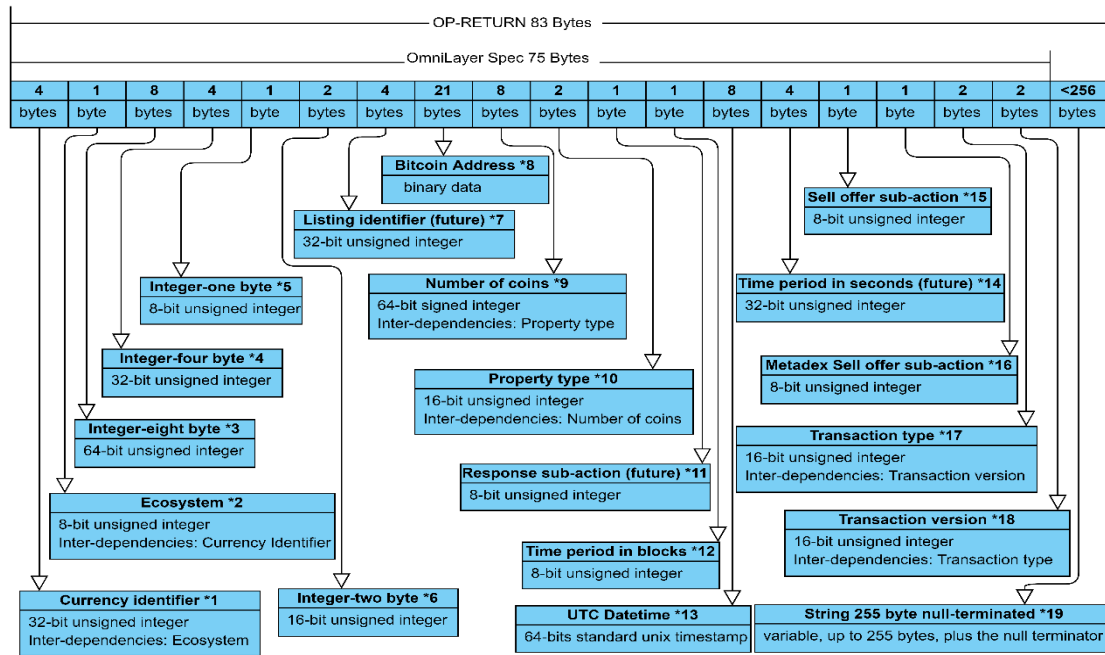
OP-RETURN 83 Bytes

OmniLayer Spec 75 Bytes

| 4 | 1 | 8 | 4 | 1 | 2 | 4 | 21 | 8 | 2 | 1 | 1 | 8 | 4 | 1 | 1 | 2 | 2 | <256 |
|---|---|---|---|---|---|---|---|---|---|---|---|---|---|---|---|---|---|---|
| bytes | byte | bytes | bytes | byte | bytes | bytes | bytes | bytes | bytes | byte | byte | bytes | bytes | byte | byte | bytes | bytes | bytes |

Bitcoin Address *8
binary data

Listing identifier (future) *7
32-bit unsigned integer

Integer-one byte *5
8-bit unsigned integer

Number of coins *9
64-bit signed integer
Inter-dependencies: Property type

Integer-four byte *4
32-bit unsigned integer

Property type *10
16-bit unsigned integer
Inter-dependencies: Number of coins

Integer-eight byte *3
64-bit unsigned integer

Response sub-action (future) *11
8-bit unsigned integer

Ecosystem *2
8-bit unsigned integer
Inter-dependencies: Currency Identifier

Time period in blocks *12
8-bit unsigned integer

Currency identifier *1
32-bit unsigned integer
Inter-dependencies: Ecosystem

Integer-two byte *6
16-bit unsigned integer

UTC Datetime *13
64-bits standard unix timestamp

Sell offer sub-action *15
8-bit unsigned integer

Time period in seconds (future) *14
32-bit unsigned integer

Metadex Sell offer sub-action *16
8-bit unsigned integer

Transaction type *17
16-bit unsigned integer
Inter-dependencies: Transaction version

Transaction version *18
16-bit unsigned integer
Inter-dependencies: Transaction type

String 255 byte null-terminated *19
variable, up to 255 bytes, plus the null terminator